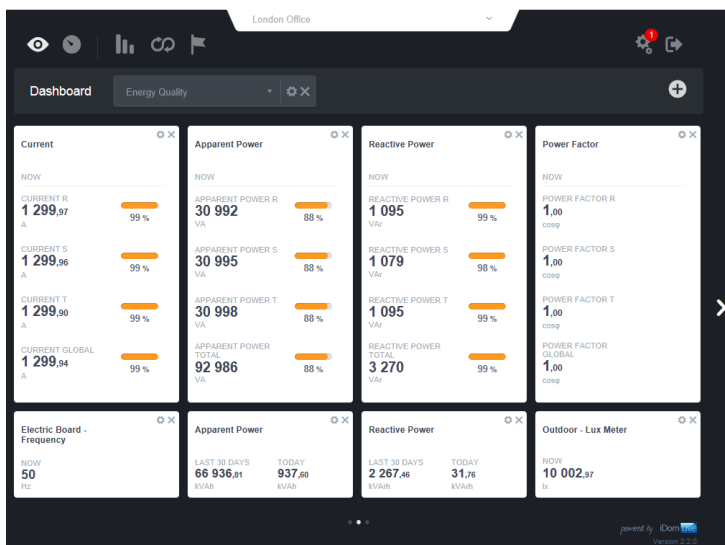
London Office

1

Dashboard

Energy Quality

Current

NOW

CURRENT R
1 299,97
A
99 %

CURRENT S
1 299,96
A
99 %

CURRENT T
1 299,90
A
99 %

CURRENT GLOBAL
1 299,94
A
99 %

Apparent Power

NOW

APPARENT POWER R
30 992
VA
88 %

APPARENT POWER S
30 995
VA
88 %

APPARENT POWER T
30 998
VA
88 %

APPARENT POWER TOTAL
92 986
VA
88 %

Reactive Power

NOW

REACTIVE POWER R
1 095
VAr
99 %

REACTIVE POWER S
1 079
VAr
98 %

REACTIVE POWER T
1 095
VAr
99 %

REACTIVE POWER TOTAL
3 270
VAr
99 %

Power Factor

NOW

POWER FACTOR R
1,00
cosφ

POWER FACTOR S
1,00
cosφ

POWER FACTOR T
1,00
cosφ

POWER FACTOR GLOBAL
1,00
cosφ

Electric Board - Frequency

NOW
50
Hz

Apparent Power

LAST 30 DAYS
66 936,81
kVAh

TODAY
937,60
kVAh

Reactive Power

LAST 30 DAYS
2 267,46
kVArh

TODAY
31,76
kVArh

Outdoor - Lux Meter

NOW
10 002,97
lx

powered by iDom
Version 2.2.0